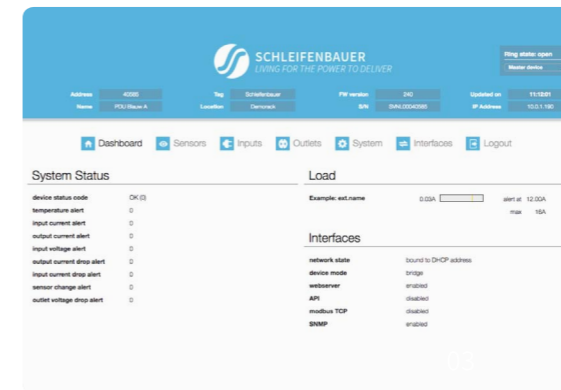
SCHLEIFENBAUER
LIVING FOR THE POWER TO DELIVER

Ring state: open
Master device

| Address | 40095 | Tag | Schleifenbauer | FW version | 240 | Updated on | 11:18:01 |
|---|---|---|---|---|---|---|---|
| Name | PDU Slave A | Location | Demorack | S/N | SMN.00040586 | IP Address | 10.0.1.190 |

Dashboard Sensors Inputs Outlets System Interfaces Logout

System Status

| | |
|---|---|
| device status code | OK (0) |
| temperature alert | 0 |
| input current alert | 0 |
| output current alert | 0 |
| input voltage alert | 0 |
| output current drop alert | 0 |
| input current drop alert | 0 |
| sensor change alert | 0 |
| outlet voltage drop alert | 0 |

Load

Example: ext.name 0.03A alert at 12.00A max 16A

Interfaces

| | |
|---|---|
| network state | bound to DHCP address |
| device mode | bridge |
| webserver | enabled |
| API | disabled |
| modbus TCP | disabled |
| SNMP | enabled |

03